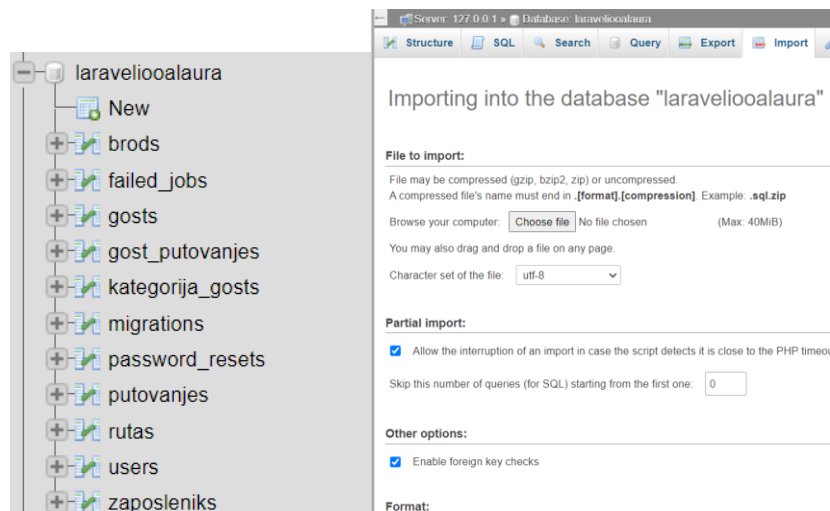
laravelioolaura
New
brods
failed_jobs
gosts
gost_putovanjes
kategorija_gosts
migrations
password_resets
putovanjes
rutas
users
zaposleniks

Server: 127.0.0.1 » Database: laravelioolaura

Structure SQL Search Query Export Import

Importing into the database "laravelioolaura"

File to import:

File may be compressed (gzip, bzip2, zip) or uncompressed.
A compressed file's name must end in **.[format].[compression]**. Example: **.sql.zip**

Browse your computer: Choose file No file chosen (Max: 40MiB)

You may also drag and drop a file on any page.

Character set of the file: utf-8

Partial import:

Allow the interruption of an import in case the script detects it is close to the PHP timeou

Skip this number of queries (for SQL) starting from the first one: 0

Other options:

Enable foreign key checks

Format: